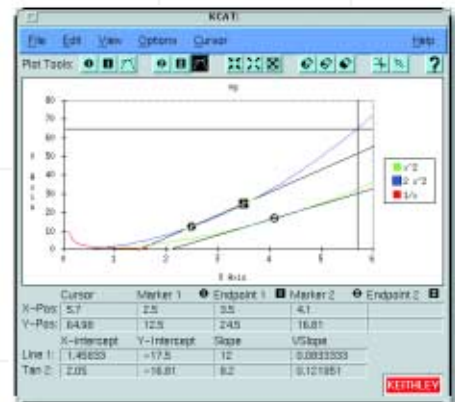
KCAT

File Edit View Options Cursor Help

Plot Tools:

xy

80
70
60
50
40
30
20
10
0

Y Axis

0 1 2 3 4 5 6

X Axis

x^2
2 x^2
1/x

| | Cursor | Marker 1 | Endpoint 1 | Marker 2 | Endpoint 2 |
|---|---|---|---|---|---|
| X-Pos | 5.7 | 2.5 | 3.5 | 4.1 | |
| Y-Pos | 64.98 | 12.5 | 24.5 | 16.81 | |

| | X-Intercept | Y-Intercept | Slope | VSlope |
|---|---|---|---|---|
| Line 1 | 1.45833 | -17.5 | 12 | 0.0833333 |
| Tan 2 | 2.05 | -16.81 | 8.2 | 0.121951 |

KEITHLEY